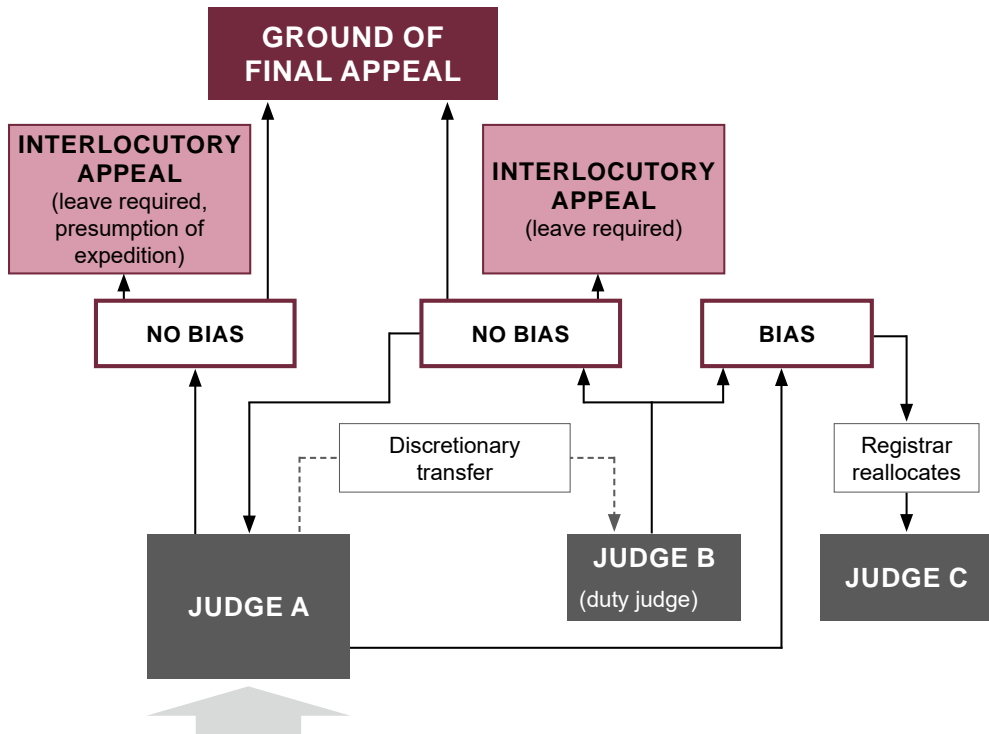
GROUND OF FINAL APPEAL

INTERLOCUTORY APPEAL
(leave required, presumption of expedition)

INTERLOCUTORY APPEAL
(leave required)

NO BIAS

NO BIAS

BIAS

Discretionary transfer

Registrar reallocates

JUDGE A

JUDGE B
(duty judge)

JUDGE C